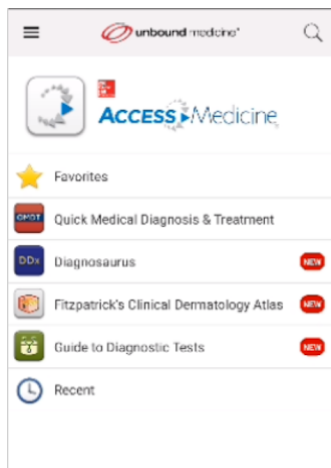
unbound medicine

Mc Graw Hill

ACCESS Medicine

Favorites

QMDT Quick Medical Diagnosis & Treatment

DDx Diagnosaurus NEW

Fitzpatrick's Clinical Dermatology Atlas NEW

Guide to Diagnostic Tests NEW

Recent